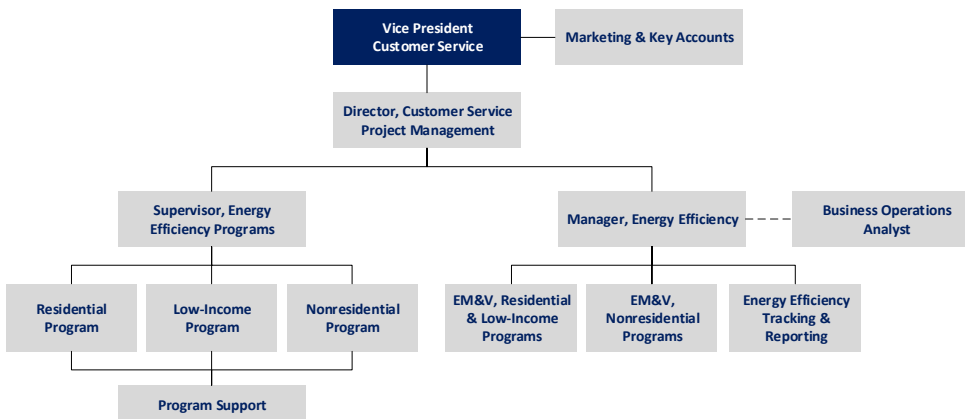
Vice President
Customer Service

Marketing & Key Accounts

Director, Customer Service
Project Management

Supervisor, Energy
Efficiency Programs

Manager, Energy Efficiency

Business Operations
Analyst

Residential
Program

Low-Income
Program

Nonresidential
Program

EM&V, Residential
& Low-Income
Programs

EM&V,
Nonresidential
Programs

Energy Efficiency
Tracking &
Reporting

Program Support